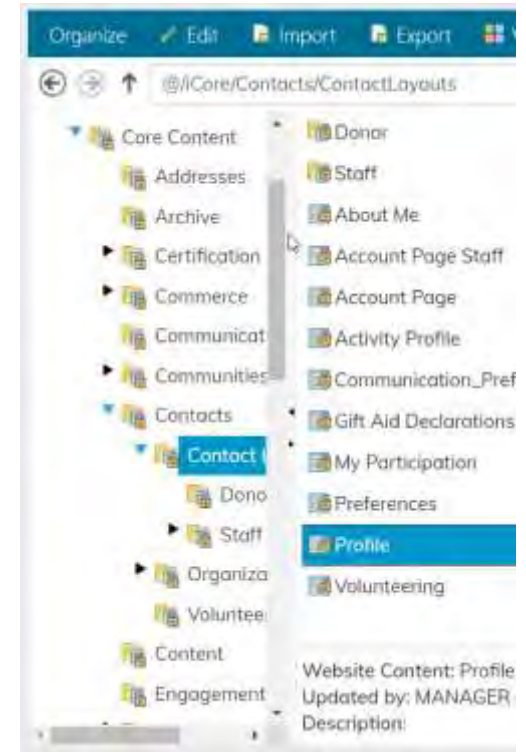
Organize Edit Import Export

@/iCore/Contacts/ContactLayouts

Core Content
Addresses
Archive
Certification
Commerce
Communicat
Communities
Contacts
Contact
Dono
Staff
Organiza
Voluntee
Content
Engagement

Donor
Staff
About Me
Account Page Staff
Account Page
Activity Profile
Communication_Pref
Gift Aid Declarations
My Participation
Preferences
Profile
Volunteering

Website Content: Profile
Updated by: MANAGER
Description: